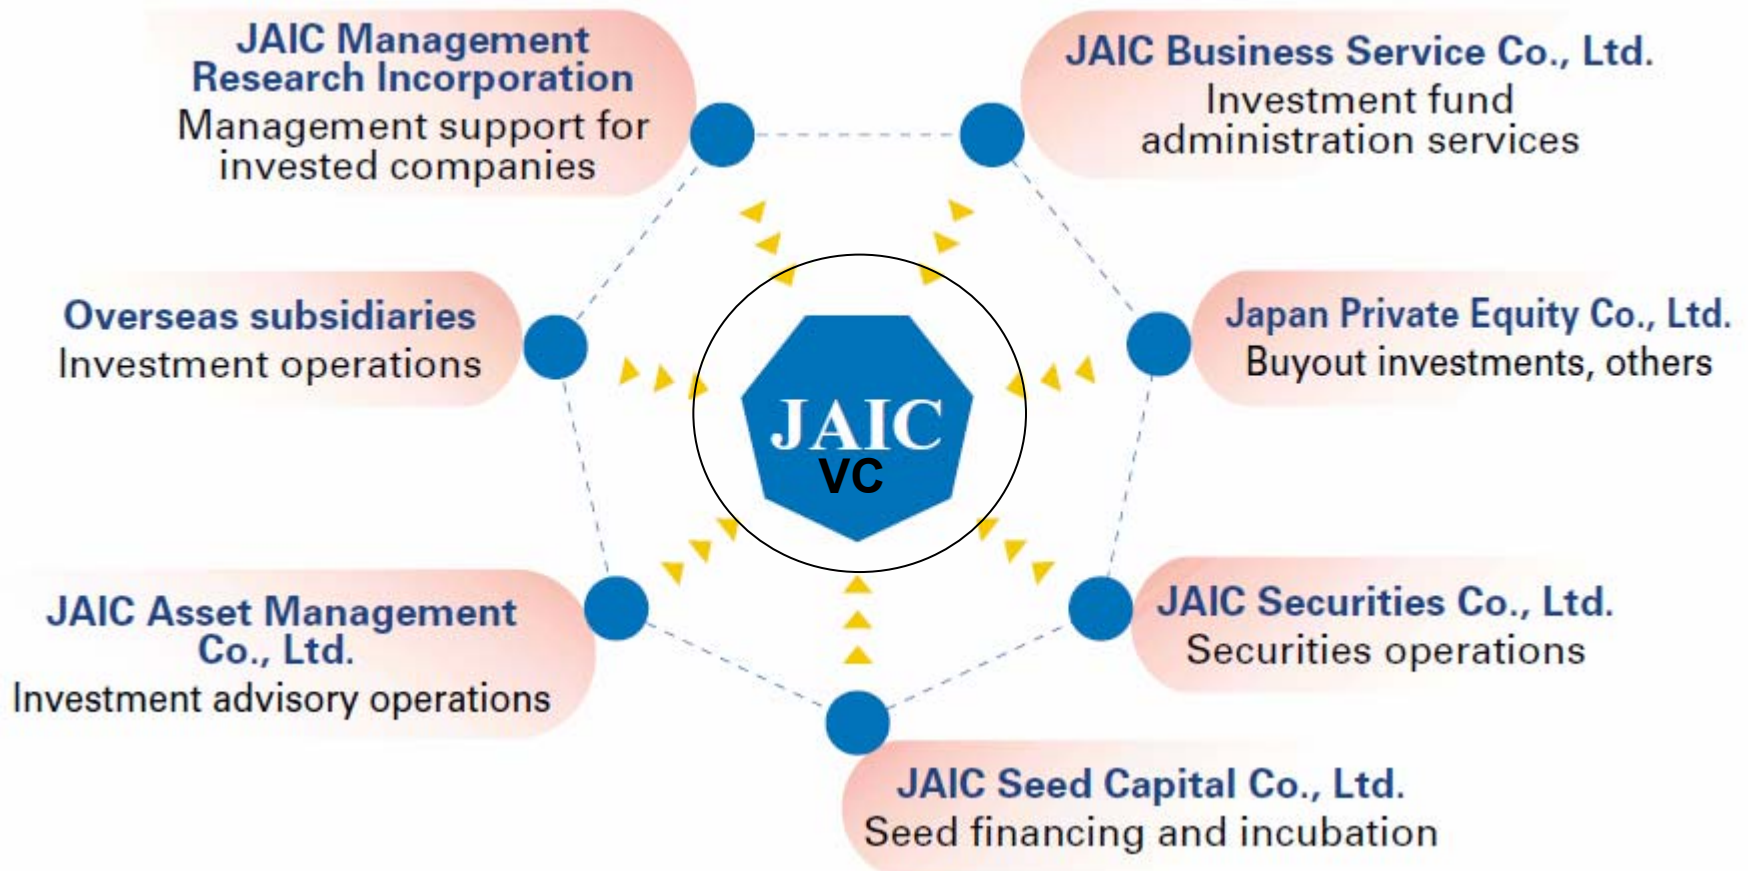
JAIC Management Research Incorporation
Management support for invested companies

JAIC Business Service Co., Ltd.
Investment fund administration services

Overseas subsidiaries
Investment operations

JAIC
VC

Japan Private Equity Co., Ltd.
Buyout investments, others

JAIC Asset Management Co., Ltd.
Investment advisory operations

JAIC Securities Co., Ltd.
Securities operations

JAIC Seed Capital Co., Ltd.
Seed financing and incubation